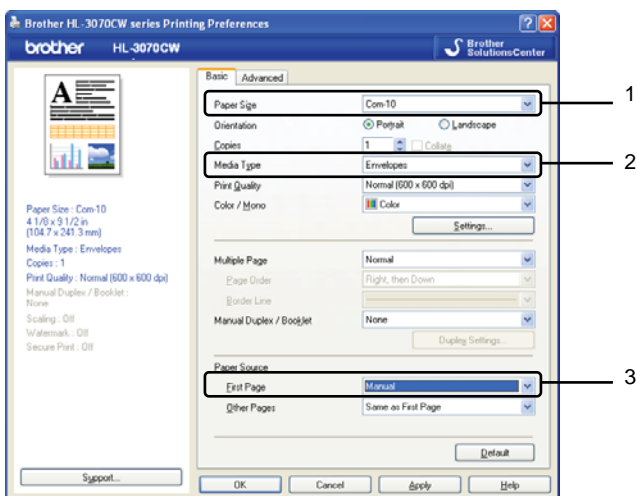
Brother HL-3070CW series Printing Preferences

brother HL-3070CW

Brother SolutionsCenter

Basic Advanced

Paper Size Com-10

Orientation Portrait Landscape

Copies 1 Collate

Media Type Envelopes

Print Quality Normal (600 x 600 dpi)

Color / Mono Color

Settings...

Multiple Page Normal

Page Order Right, then Down

Border Line

Manual Duplex / Booklet None

Duplex Settings...

Paper Source

First Page Manual

Other Pages Same as First Page

Default

Paper Size : Com-10
4 1/8 x 9 1/2 in
(104.7 x 241.3 mm)
Media Type : Envelopes
Copies : 1
Print Quality : Normal (600 x 600 dpi)
Manual Duplex / Booklet : None
Scaling : Off
Watermark : Off
Secure Print : Off

Support...

OK Cancel Apply Help

1

2

3